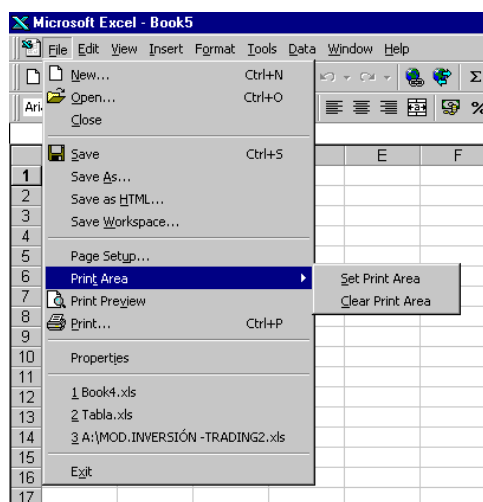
Microsoft Excel - Book5

File Edit View Insert Format Tools Data Window Help

New... Ctrl+N
Open... Ctrl+O
Close

Save Ctrl+S
Save As...
Save as HTML...
Save Workspace...

Page Setup...
Print Area
Print Preview
Print... Ctrl+P

Properties

1 Book4.xls
2 Tabla.xls
3 A:\MOD.INVERSIÓN -TRADING2.xls

Exit

Set Print Area
Clear Print Area

Ari

E F

1
2
3
4
5
6
7
8
9
10
11
12
13
14
15
16
17